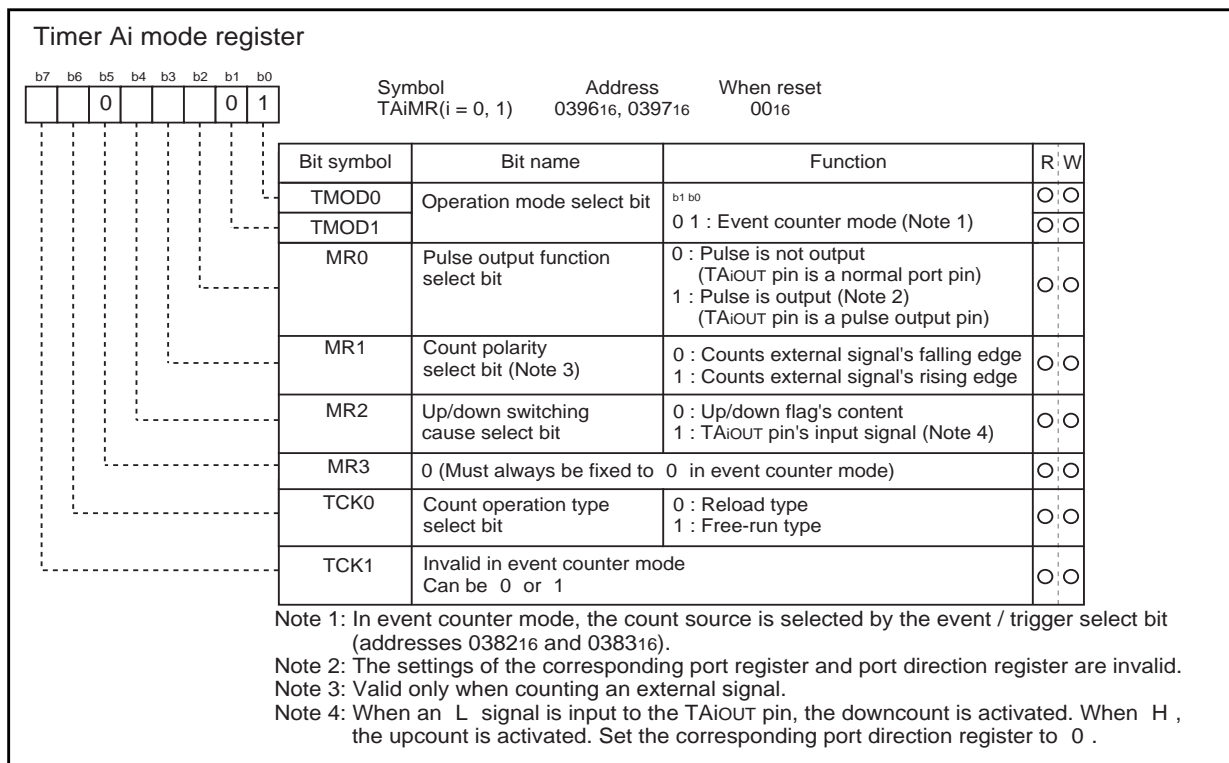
Timer Ai mode register

| b7 | b6 | b5 | b4 | b3 | b2 | b1 | b0 |
|---|---|---|---|---|---|---|---|
|  |  | 0 |  |  |  | 0 | 1 |

Symbol TAiMR(i = 0, 1) Address $0396_{16}$, $0397_{16}$ When reset $00_{16}$

| Bit symbol | Bit name | Function | R | W |
|---|---|---|---|---|
| TMOD0 | Operation mode select bit | b1 b0 | ○ | ○ |
| TMOD1 | | 0 1 : Event counter mode (Note 1) | ○ | ○ |
| MR0 | Pulse output function select bit | 0 : Pulse is not output (TAiOUT pin is a normal port pin) 1 : Pulse is output (Note 2) (TAiOUT pin is a pulse output pin) | ○ | ○ |
| MR1 | Count polarity select bit (Note 3) | 0 : Counts external signal's falling edge 1 : Counts external signal's rising edge | ○ | ○ |
| MR2 | Up/down switching cause select bit | 0 : Up/down flag's content 1 : TAiOUT pin's input signal (Note 4) | ○ | ○ |
| MR3 | 0 (Must always be fixed to 0 in event counter mode) | | ○ | ○ |
| TCK0 | Count operation type select bit | 0 : Reload type 1 : Free-run type | ○ | ○ |
| TCK1 | Invalid in event counter mode Can be 0 or 1 | | ○ | ○ |

Note 1: In event counter mode, the count source is selected by the event / trigger select bit (addresses $0382_{16}$ and $0383_{16}$).
Note 2: The settings of the corresponding port register and port direction register are invalid.
Note 3: Valid only when counting an external signal.
Note 4: When an L signal is input to the TAiOUT pin, the downcount is activated. When H , the upcount is activated. Set the corresponding port direction register to 0 .